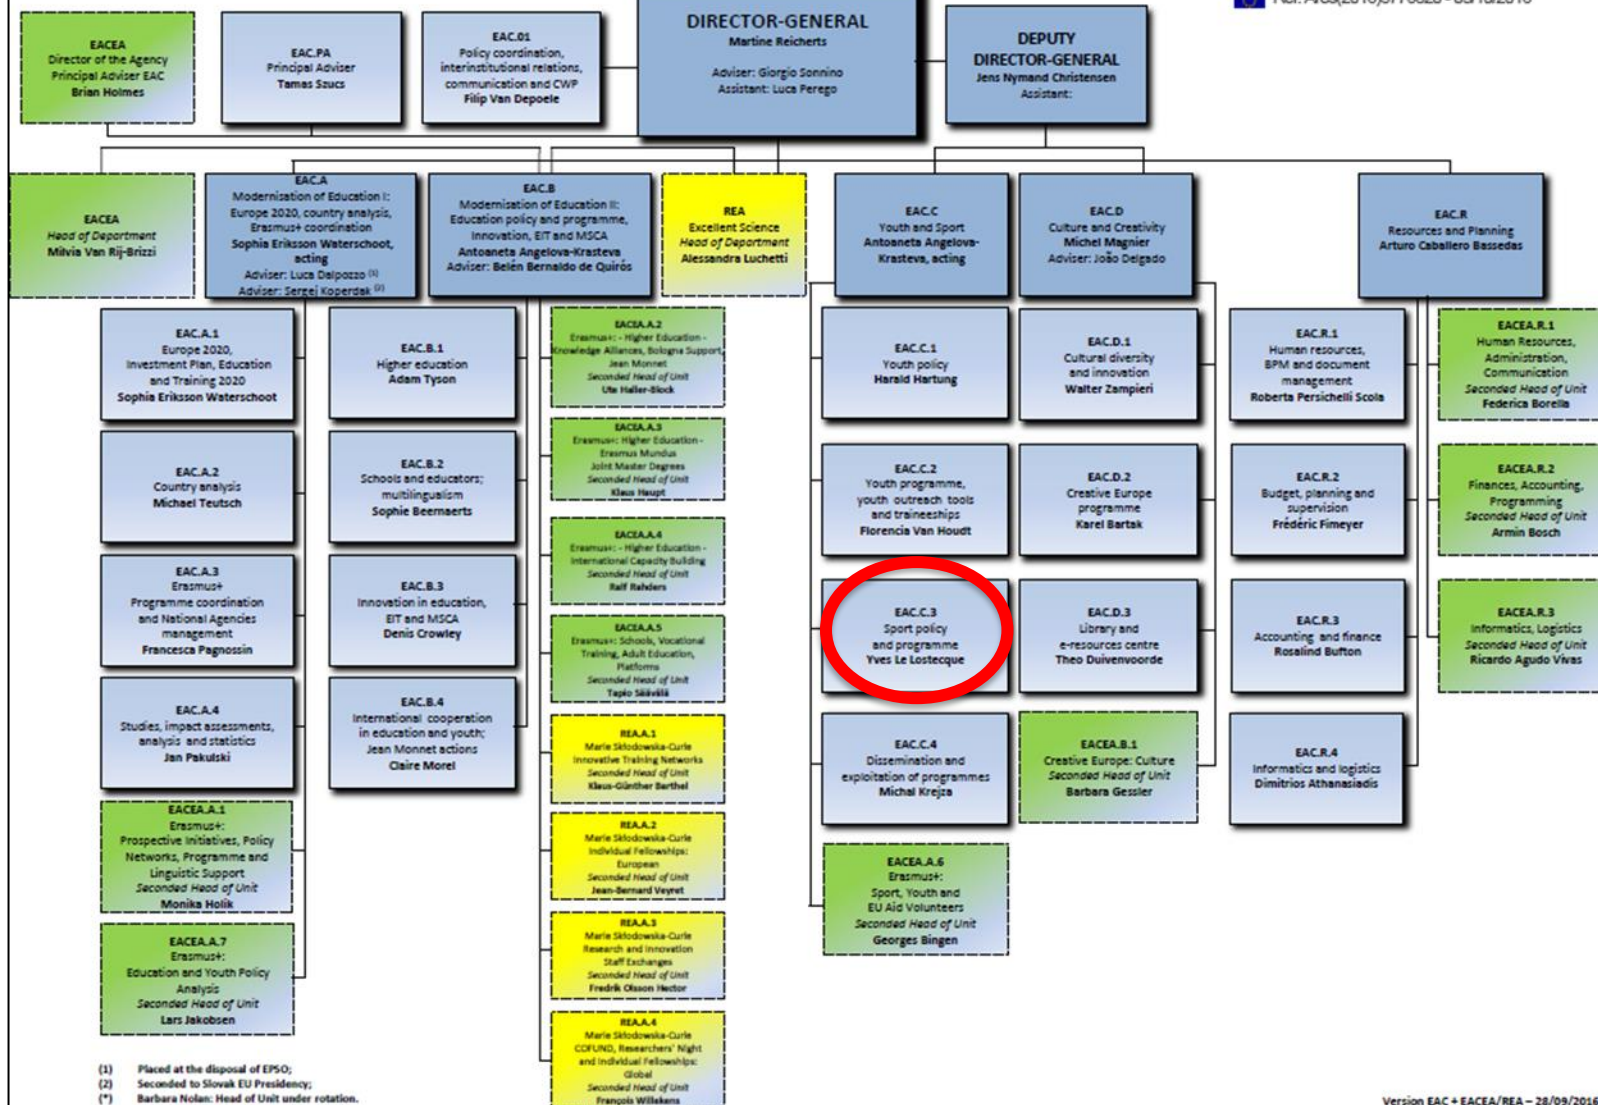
EACEA
Director of the Agency
Principal Adviser EAC
Brian Holmes

EAC.PA
Principal Adviser
Tamas Szucs

EAC.01
Policy coordination, interinstitutional relations, communication and CWP
Filip Van Depoele

DIRECTOR-GENERAL
Martine Reicherts
Adviser: Giorgio Sonnino
Assistant: Luca Perego

DEPUTY DIRECTOR-GENERAL
Jens Nymand Christensen
Assistant:

EACEA
Head of Department
Milvia Van Rij-Brizzi

EAC.A
Modernisation of Education I: Europe 2020, country analysis, Erasmus+ coordination
Sophia Eriksson Waterschoot, acting
Adviser: Luca Dalpozzo (1)
Adviser: Sergej Koperdak (2)

EAC.B
Modernisation of Education II: Education policy and programme, Innovation, EIT and MSCA
Antoaneta Angelova-Krasteva
Adviser: Belén Bernaldo de Quirós

REA
Excellent Science
Head of Department
Alessandra Luchetti

EAC.C
Youth and Sport
Antoaneta Angelova-Krasteva, acting

EAC.D
Culture and Creativity
Michel Magnier
Adviser: João Delgado

EAC.R
Resources and Planning
Arturo Caballero Bassedas

EAC.A.1
Europe 2020, Investment Plan, Education and Training 2020
Sophia Eriksson Waterschoot

EAC.A.2
Country analysis
Michael Teutsch

EAC.A.3
Erasmus+
Programme coordination and National Agencies management
Francesca Pagnossin

EAC.A.4
Studies, impact assessments, analysis and statistics
Jan Pakulski

EACEA.A.1
Erasmus+:
Prospective Initiatives, Policy Networks, Programme and Linguistic Support
Seconded Head of Unit
Monika Holik

EACEA.A.7
Erasmus+:
Education and Youth Policy Analysis
Seconded Head of Unit
Lars Jakobsen

EAC.B.1
Higher education
Adam Tyson

EAC.B.2
Schools and educators; multilingualism
Sophie Beernaerts

EAC.B.3
Innovation in education, EIT and MSCA
Denis Crowley

EAC.B.4
International cooperation in education and youth; Jean Monnet actions
Claire Morel

EACEA.A.2
Erasmus+: - Higher Education - Knowledge Alliances, Bologna Support, Jean Monnet
Seconded Head of Unit
Ute Haller-Block

EACEA.A.3
Erasmus+: Higher Education - Erasmus Mundus Joint Master Degrees
Seconded Head of Unit
Klaus Haupt

EACEA.A.4
Erasmus+: - Higher Education - International Capacity Building
Seconded Head of Unit
Ralf Rahders

EACEA.A.5
Erasmus+: Schools, Vocational Training, Adult Education, Platforms
Seconded Head of Unit
Tapio Säävälä

REA.A.1
Marie Skłodowska-Curie Innovative Training Networks
Seconded Head of Unit
Klaus-Günther Barthel

REA.A.2
Marie Skłodowska-Curie Individual Fellowships: European
Seconded Head of Unit
Jean-Bernard Veyret

REA.A.3
Marie Skłodowska-Curie Research and Innovation Staff Exchanges
Seconded Head of Unit
Fredrik Olsson Hector

REA.A.4
Marie Skłodowska-Curie COFUND, Researchers' Night and Individual Fellowships: Global
Seconded Head of Unit
François Willekens

EAC.C.1
Youth policy
Harald Hartung

EAC.C.2
Youth programme, youth outreach tools and traineeships
Florencia Van Houdt

EAC.C.3
Sport policy and programme
Yves Le Lostecque

EAC.C.4
Dissemination and exploitation of programmes
Michal Krejza

EACEA.A.6
Erasmus+:
Sport, Youth and EU Aid Volunteers
Seconded Head of Unit
Georges Bingen

EAC.D.1
Cultural diversity and innovation
Walter Zampieri

EAC.D.2
Creative Europe programme
Karel Bartak

EAC.D.3
Library and e-resources centre
Theo Duivenvoorde

EACEA.B.1
Creative Europe: Culture
Seconded Head of Unit
Barbara Gessler

EAC.R.1
Human resources, BPM and document management
Roberta Persichelli Scola

EAC.R.2
Budget, planning and supervision
Frédéric Fimeyer

EAC.R.3
Accounting and finance
Rosalind Bufton

EAC.R.4
Informatics and logistics
Dimitrios Athanasiadis

EACEA.R.1
Human Resources, Administration, Communication
Seconded Head of Unit
Federica Borella

EACEA.R.2
Finances, Accounting, Programming
Seconded Head of Unit
Armin Bosch

EACEA.R.3
Informatics, Logistics
Seconded Head of Unit
Ricardo Agudo Vivas

(1) Placed at the disposal of EPSO;
(2) Seconded to Slovak EU Presidency;
(*) Barbara Nolan: Head of Unit under rotation.

Version EAC + EACEA/REA – 28/09/2016